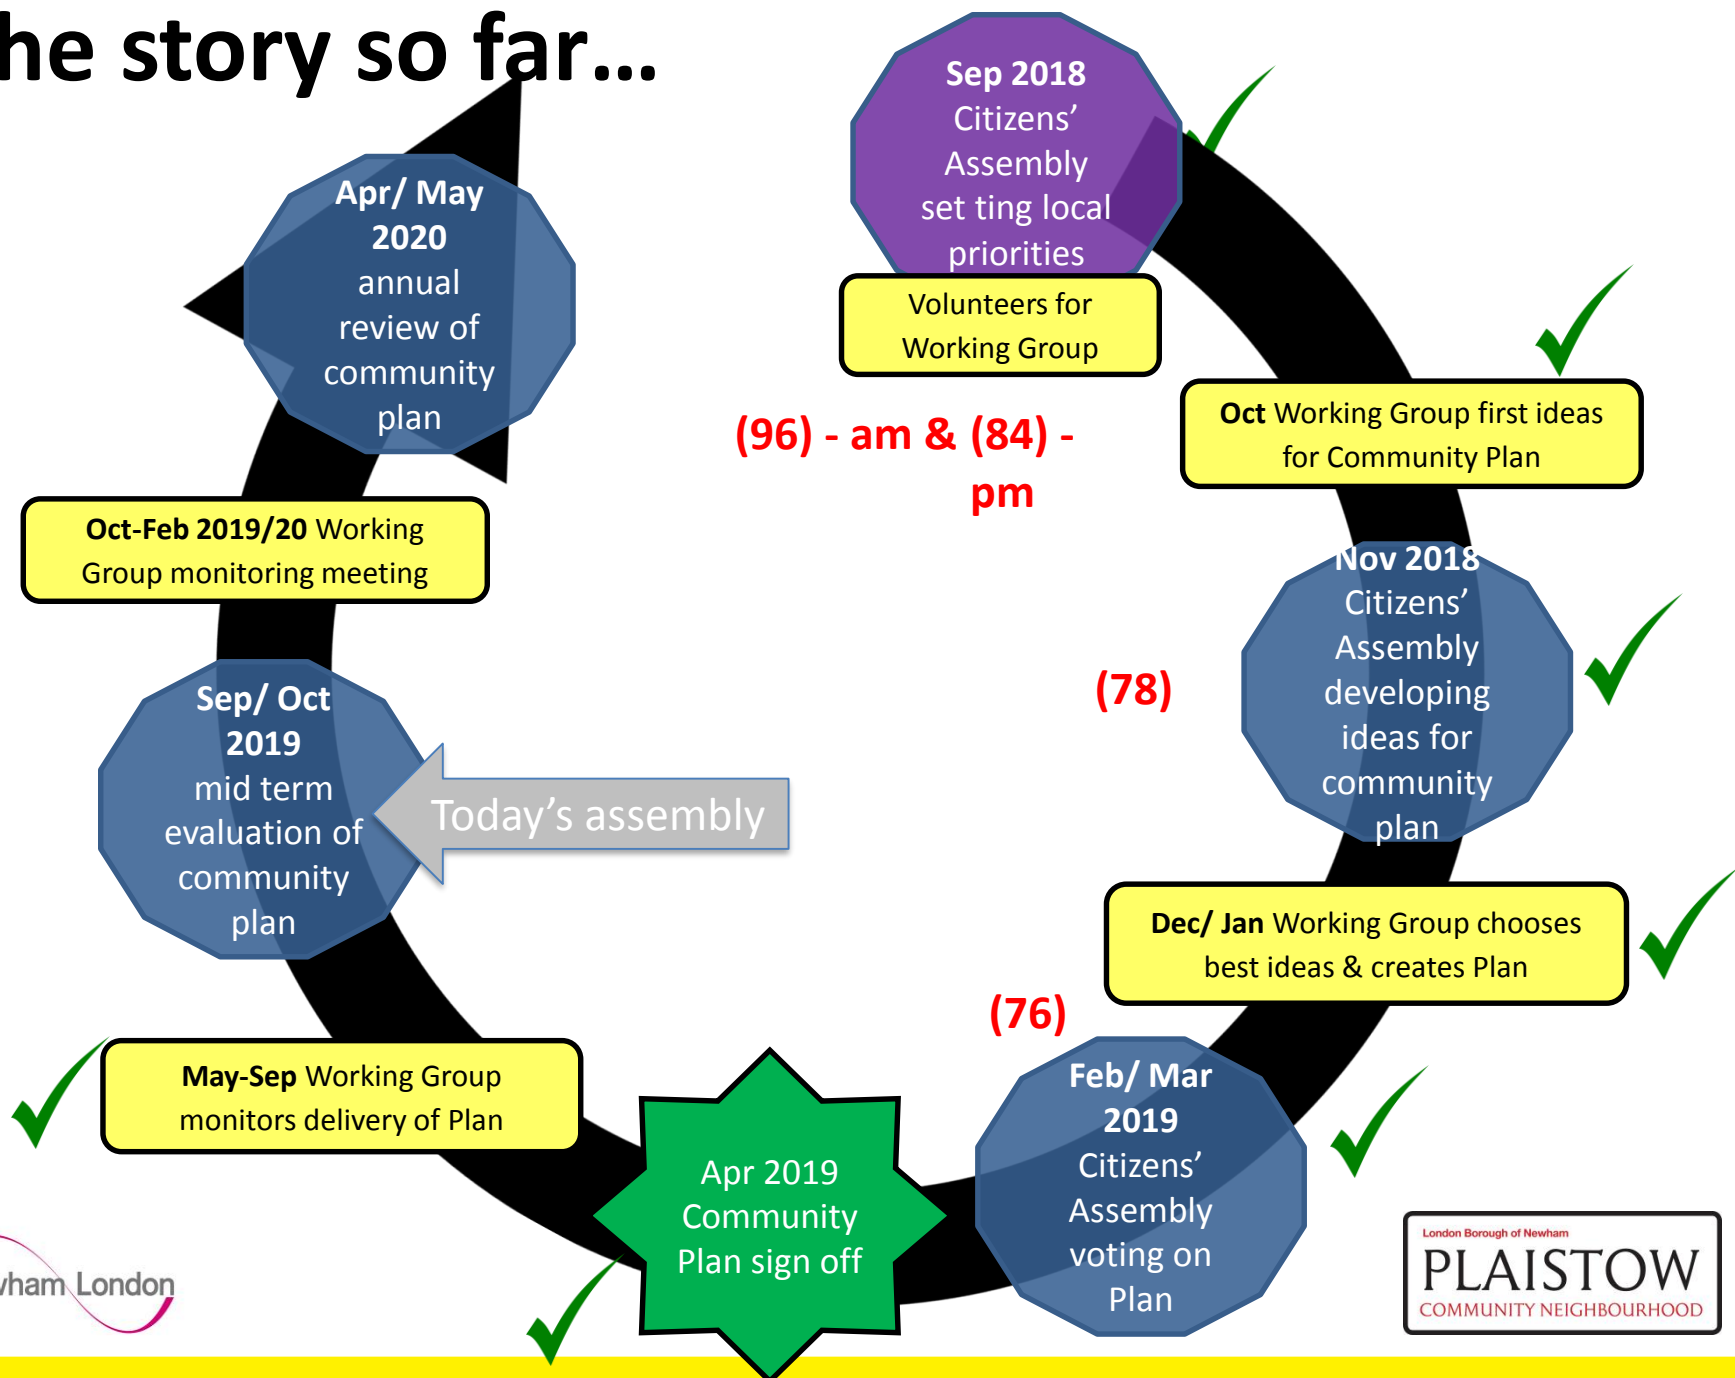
he story so far…

Sep 2018 Citizens' Assembly set ting local priorities

Volunteers for Working Group

Oct Working Group first ideas for Community Plan

(96) - am & (84) - pm

Nov 2018 Citizens' Assembly developing ideas for community plan

(78)

Dec/ Jan Working Group chooses best ideas & creates Plan

(76)

Feb/ Mar 2019 Citizens' Assembly voting on Plan

Apr 2019 Community Plan sign off

May-Sep Working Group monitors delivery of Plan

Sep/ Oct 2019 mid term evaluation of community plan

Today's assembly

Oct-Feb 2019/20 Working Group monitoring meeting

Apr/ May 2020 annual review of community plan

vham London

London Borough of Newham
PLAISTOW
COMMUNITY NEIGHBOURHOOD